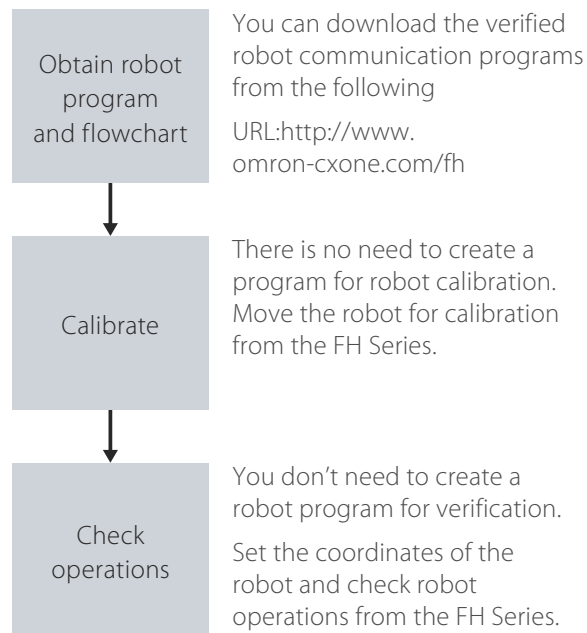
Obtain robot program and flowchart

You can download the verified robot communication programs from the following

URL:http://www.omron-cxone.com/fh

Calibrate

There is no need to create a program for robot calibration. Move the robot for calibration from the FH Series.

Check operations

You don’t need to create a robot program for verification.

Set the coordinates of the robot and check robot operations from the FH Series.